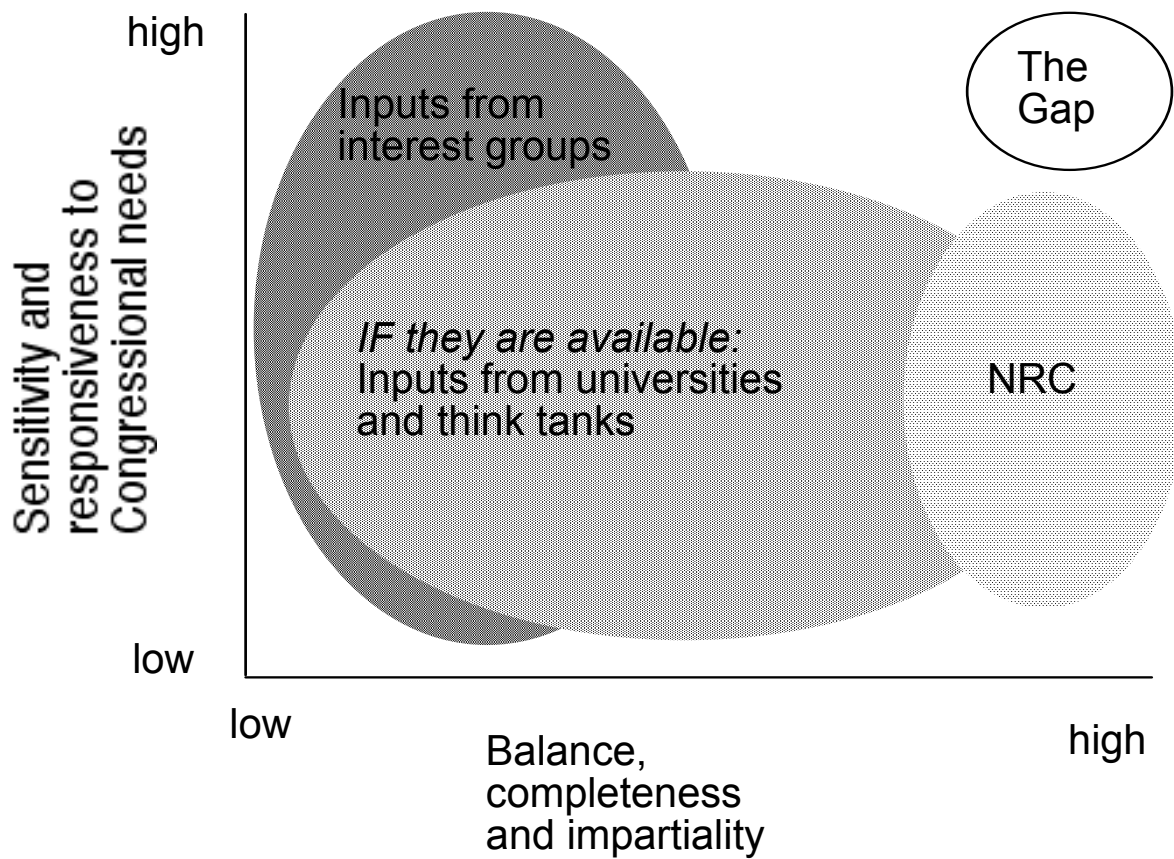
high

Sensitivity and responsiveness to Congressional needs

low

The Gap

Inputs from interest groups

*IF they are available:*
Inputs from universities and think tanks

NRC

low

Balance, completeness and impartiality

high